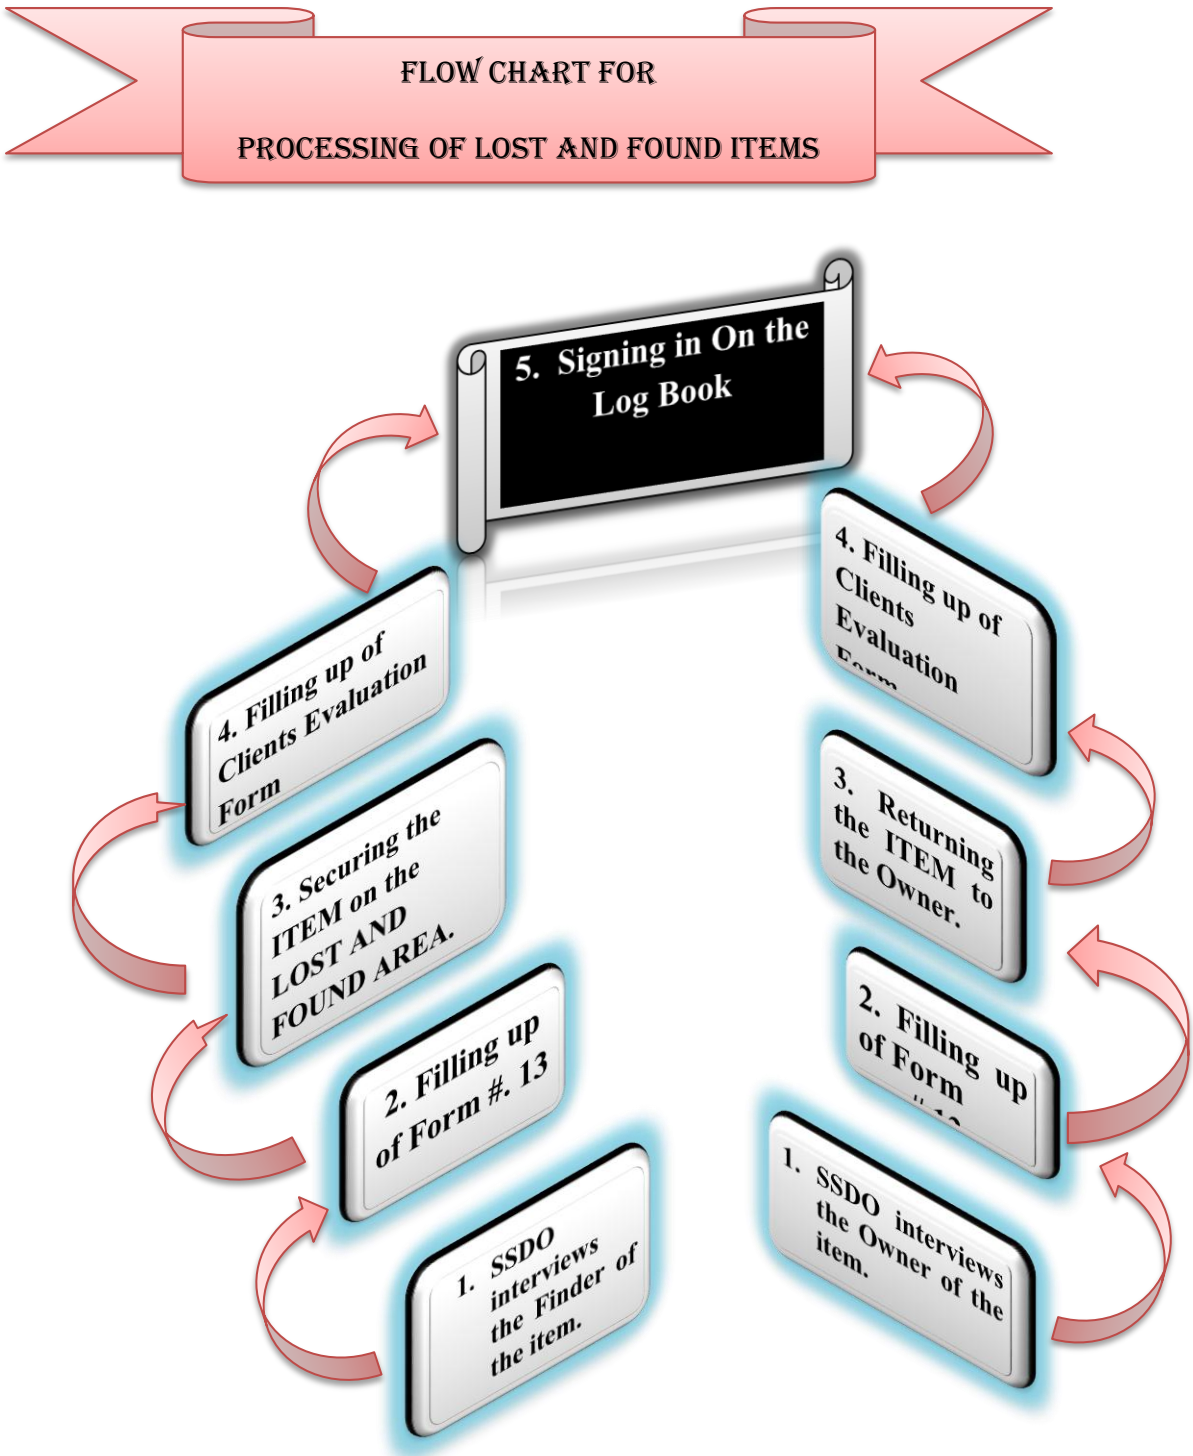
FLOW CHART FOR

PROCESSING OF LOST AND FOUND ITEMS

5. Signing in On the Log Book

4. Filling up of Clients Evaluation Form

3. Securing the ITEM on the LOST AND FOUND AREA.

2. Filling up of Form #. 13

1. SSDO interviews the Finder of the item.

4. Filling up of Clients Evaluation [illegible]

3. Returning the ITEM to the Owner.

2. Filling up of Form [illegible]

1. SSDO interviews the Owner of the item.